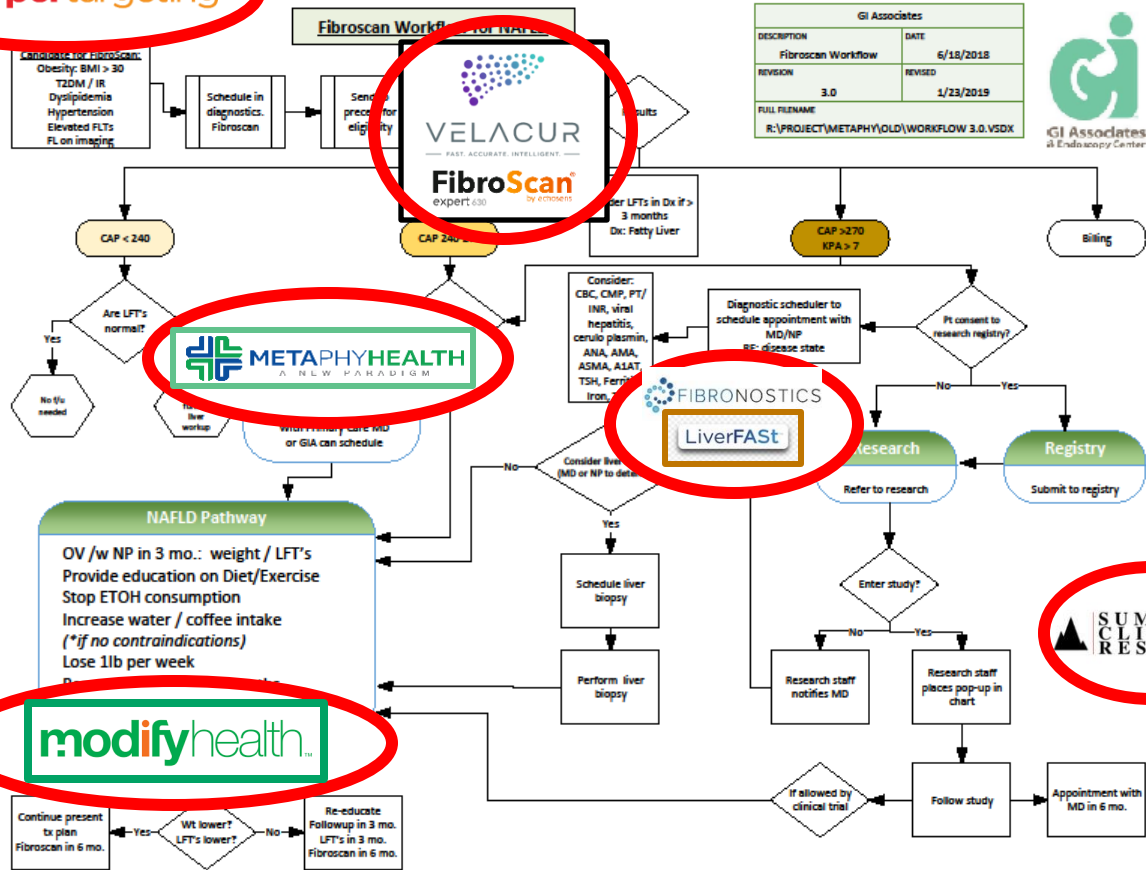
pertargeting

Fibroscan Workflow for NAFLD

| GI Associates | |
|---|---|
| DESCRIPTION | DATE |
| Fibroscan Workflow | 6/18/2018 |
| REVISION | REVISED |
| 3.0 | 1/23/2019 |
| FULL FILENAME | |
| R:\PROJECT\METAPHY\OLD\WORKFLOW 3.0.VSDX | |

GI Associates
& Endoscopy Center

Candidate for FibroScan:
Obesity: BMI > 30
T2DM / IR
Dyslipidemia
Hypertension
Elevated FLTs
FL on imaging

Schedule in diagnostics. Fibroscan

Send precert for eligibility

Results

VELACUR
FAST. ACCURATE. INTELLIGENT.

FibroScan
expert 630
by echosens

der LFTs in Dx if > 3 months
Dx: Fatty Liver

CAP < 240

CAP 240

CAP >270
KPA > 7

Billing

Are LFT's normal?

Yes

No f/u needed

liver workup

METAPHYHEALTH
A NEW PARADIGM

with Primary care MD or GIA can schedule

Consider:
CBC, CMP, PT/INR, viral hepatitis, cerulo plasmin, ANA, AMA, ASMA, A1AT, TSH, Ferri Iron,

Diagnostic scheduler to schedule appointment with MD/NP
RE: disease state

Pt consent to research registry?

No

Yes

FIBRONOSTICS

LiverFASt

Research

Refer to research

Registry

Submit to registry

No

Consider liver (MD or NP to dete

Yes

NAFLD Pathway

OV /w NP in 3 mo.: weight / LFT's
Provide education on Diet/Exercise
Stop ETOH consumption
Increase water / coffee intake
(*if no contraindications)
Lose 1lb per week

Schedule liver biopsy

Perform liver biopsy

Enter study?

No

Yes

SUM
CLI
RES

Research staff notifies MD

Research staff places pop-up in chart

modifyhealth

If allowed by clinical trial

Follow study

Appointment with MD in 6 mo.

Continue present tx plan
Fibroscan in 6 mo.

Yes

Wt lower? LFT's lower?

No

Re-educate
Followup in 3 mo.
LFT's in 3 mo.
Fibroscan in 6 mo.